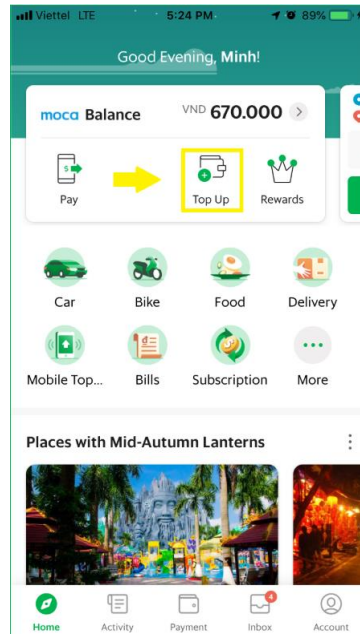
Viettel LTE 5:24 PM 89%

Good Evening, Minh!

moca Balance VND 670.000 >

Pay

Top Up

Rewards

Car

Bike

Food

Delivery

Mobile Top...

Bills

Subscription

More

Places with Mid-Autumn Lanterns

Home

Activity

Payment

4

Inbox

Account